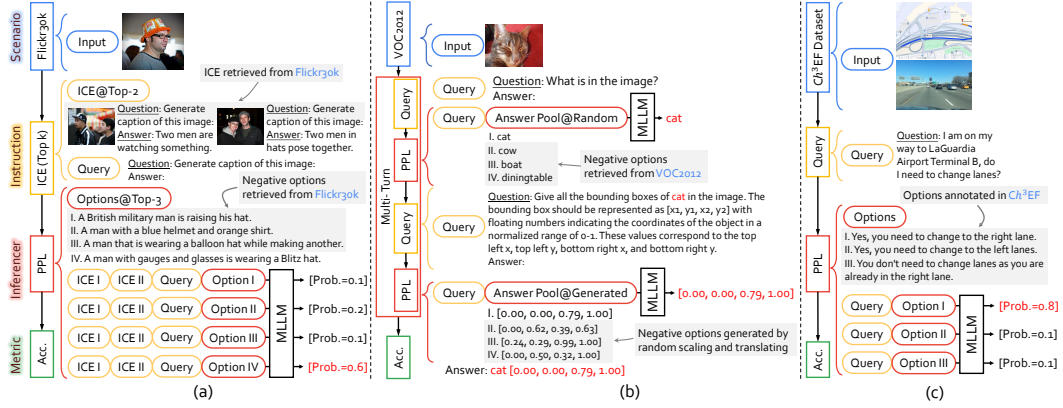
Scenario
Instruction
Inferencer
Metric

Flickr30k
Input
ICE retrieved from Flickr30k
ICE (Top k)
ICE@Top-2
Question: Generate caption of this image:
Answer: Two men are watching something.
Question: Generate caption of this image:
Answer: Two men in hats pose together.
Query
Question: Generate caption of this image:
Answer:
PPL
Options@Top-3
Negative options retrieved from Flickr30k
I. A British military man is raising his hat.
II. A man with a blue helmet and orange shirt.
III. A man that is wearing a balloon hat while making another.
IV. A man with gauges and glasses is wearing a Blitz hat.
Acc.
| ICE I | ICE II | Query | Option I | [Prob.=0.1] |
| ICE I | ICE II | Query | Option II | [Prob.=0.2] |
| ICE I | ICE II | Query | Option III | [Prob.=0.1] |
| ICE I | ICE II | Query | Option IV | [Prob.=0.6] |
MLLM
(a)

VOC2012
Input
Multi-Turn
Query
Question: What is in the image?
Answer:
PPL
Query
Answer Pool@Random
MLLM
cat
I. cat
II. cow
III. boat
IV. diningtable
Negative options retrieved from VOC2012
Query
Query
Question: Give all the bounding boxes of cat in the image. The bounding box should be represented as [x1, y1, x2, y2] with floating numbers indicating the coordinates of the object in a normalized range of 0-1. These values correspond to the top left x, top left y, bottom right x, and bottom right y.
Answer:
PPL
Query
Answer Pool@Generated
MLLM
[0.00, 0.00, 0.79, 1.00]
I. [0.00, 0.00, 0.79, 1.00]
II. [0.00, 0.62, 0.39, 0.63]
III. [0.24, 0.29, 0.99, 1.00]
IV. [0.00, 0.50, 0.32, 1.00]
Negative options generated by random scaling and translating
Acc.
Answer: cat [0.00, 0.00, 0.79, 1.00]
(b)

$Ch^3EF$ Dataset
Input
Query
Query
Question: I am on my way to LaGuardia Airport Terminal B, do I need to change lanes?
PPL
Options annotated in $Ch^3EF$
Options
I. Yes, you need to change to the right lane.
II. Yes, you need to change to the left lanes.
III. You don't need to change lanes as you are already in the right lane.
Acc.
| Query | Option I | [Prob.=0.8] |
| Query | Option II | [Prob.=0.1] |
| Query | Option III | [Prob.=0.1] |
MLLM
(c)